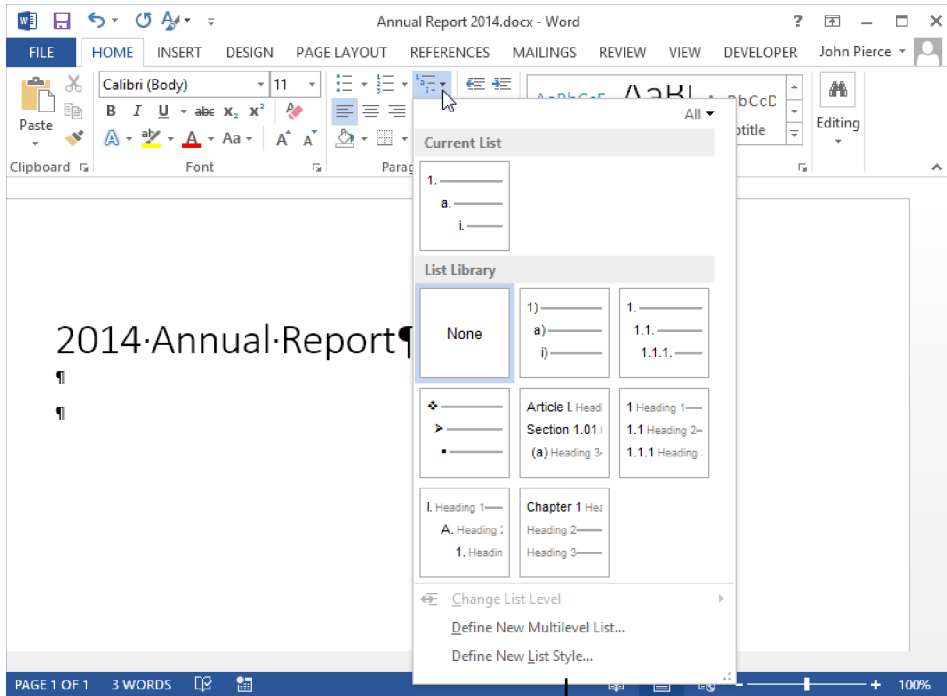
Annual Report 2014.docx - Word

? — □ ×

FILE HOME INSERT DESIGN PAGE LAYOUT REFERENCES MAILINGS REVIEW VIEW DEVELOPER John Pierce

Paste

Calibri (Body) 11

B I U abc $x_2$ $x^2$

A Aa A A

Clipboard Font Parag

AaBbCcD AaB bCcD btitle

Editing

All

Current List

1.
a.
i.

List Library

None

1)
a)
i)

1.
1.1.
1.1.1.

Article I. Head
Section 1.01
(a) Heading 3

1 Heading 1
1.1 Heading 2
1.1.1 Heading

I. Heading 1
A. Heading 2
1. Headin

Chapter 1 Hea
Heading 2
Heading 3

Change List Level

Define New Multilevel List...

Define New List Style...

2014·Annual·Report¶

¶

¶

PAGE 1 OF 1 3 WORDS

+ 100%